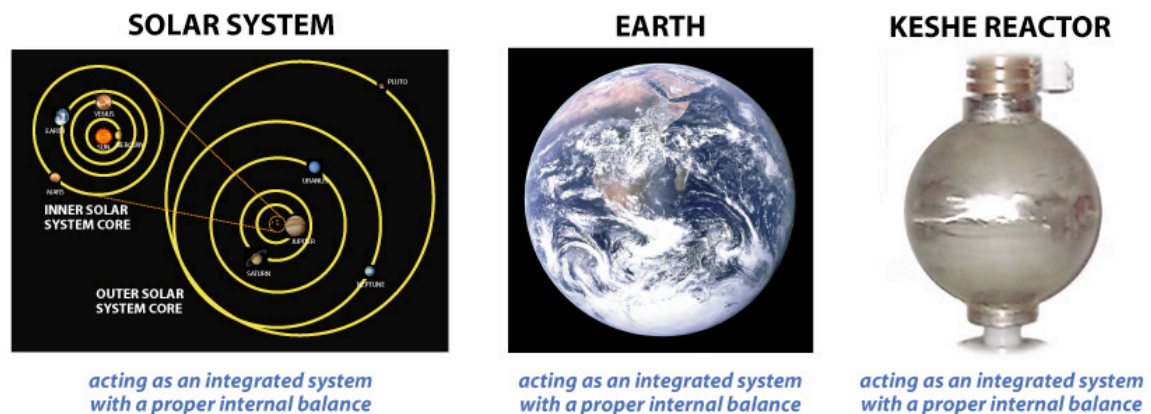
SOLAR SYSTEM

PLUTO
VENUS
EARTH
SUN
MERCURY
MARS
URANUS
INNER SOLAR SYSTEM CORE
JUPITER
SATURN
NEPTUNE
OUTER SOLAR SYSTEM CORE

acting as an integrated system with a proper internal balance

EARTH

acting as an integrated system with a proper internal balance

KESHE REACTOR

acting as an integrated system with a proper internal balance